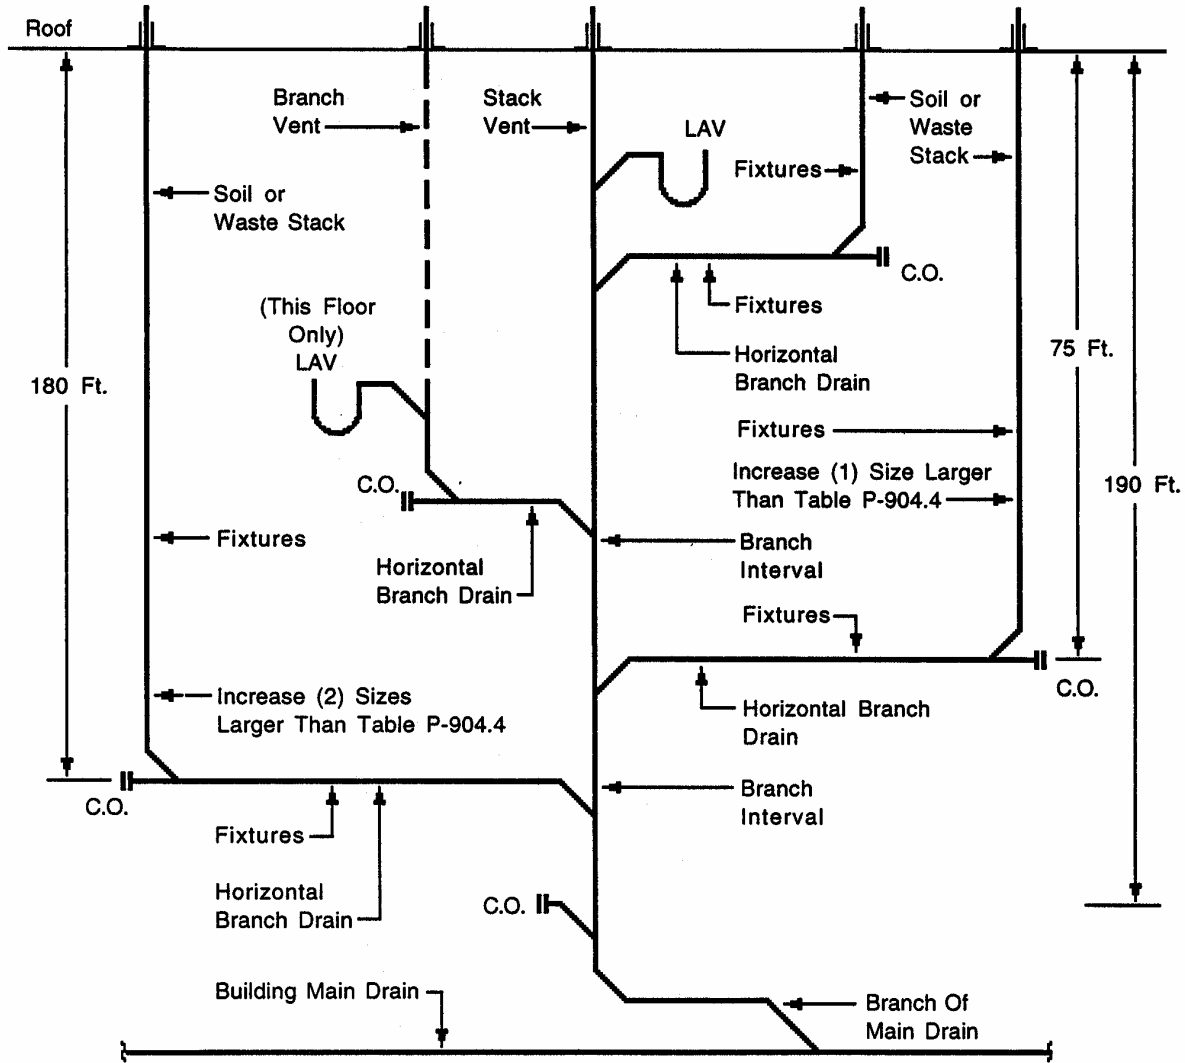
Roof

Branch Vent

Stack Vent

LAV

Soil or Waste Stack

Fixtures

Soil or Waste Stack

C.O.

Fixtures

Horizontal Branch Drain

(This Floor Only) LAV

180 Ft.

75 Ft.

Fixtures

Increase (1) Size Larger Than Table P-904.4

190 Ft.

C.O.

Fixtures

Horizontal Branch Drain

Branch Interval

Fixtures

C.O.

Horizontal Branch Drain

Increase (2) Sizes Larger Than Table P-904.4

C.O.

Branch Interval

Fixtures

Horizontal Branch Drain

C.O.

Building Main Drain

Branch Of Main Drain